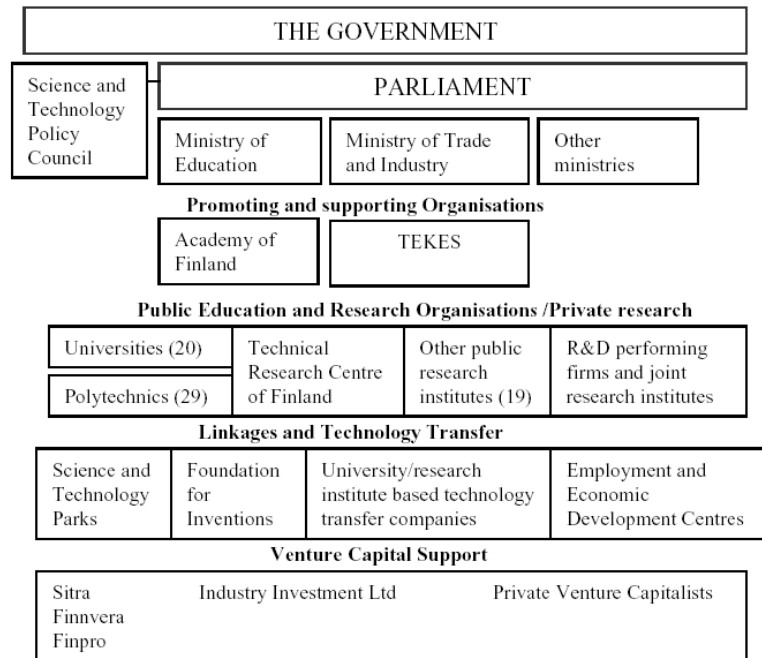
THE GOVERNMENT

Science and Technology Policy Council

PARLIAMENT

Ministry of Education

Ministry of Trade and Industry

Other ministries

**Promoting and supporting Organisations**

Academy of Finland

TEKES

**Public Education and Research Organisations /Private research**

Universities (20)

Polytechnics (29)

Technical Research Centre of Finland

Other public research institutes (19)

R&D performing firms and joint research institutes

**Linkages and Technology Transfer**

Science and Technology Parks

Foundation for Inventions

University/research institute based technology transfer companies

Employment and Economic Development Centres

**Venture Capital Support**

Sitra
Finnvera
Finpro

Industry Investment Ltd

Private Venture Capitalists